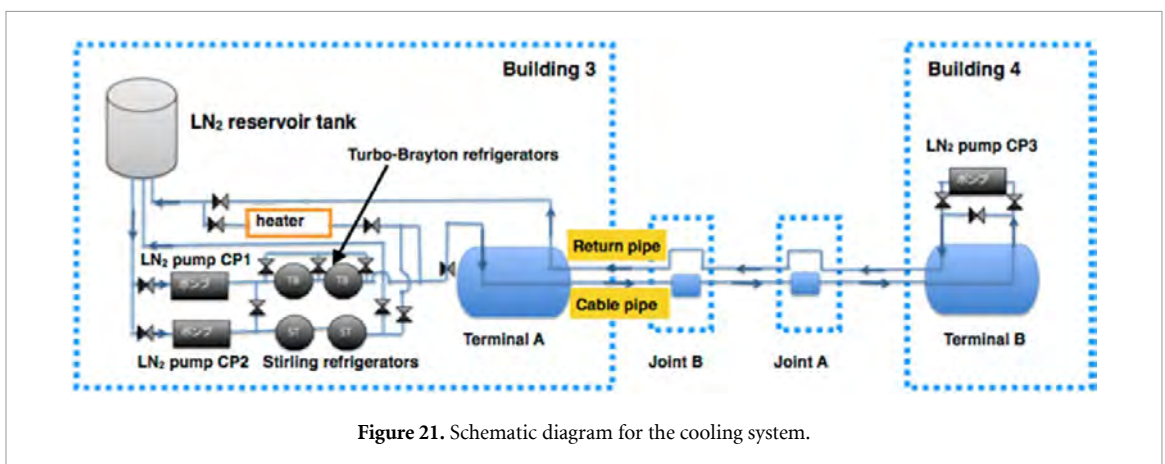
Building 3

Building 4

$LN_2$ reservoir tank

Turbo-Brayton refrigerators

$LN_2$ pump CP3

ポンプ

heater

Return pipe

$LN_2$ pump CP1

ポンプ

TB

TB

Cable pipe

ポンプ

ST

ST

Terminal A

Terminal B

$LN_2$ pump CP2

Stirling refrigerators

Joint B

Joint A

**Figure 21.** Schematic diagram for the cooling system.